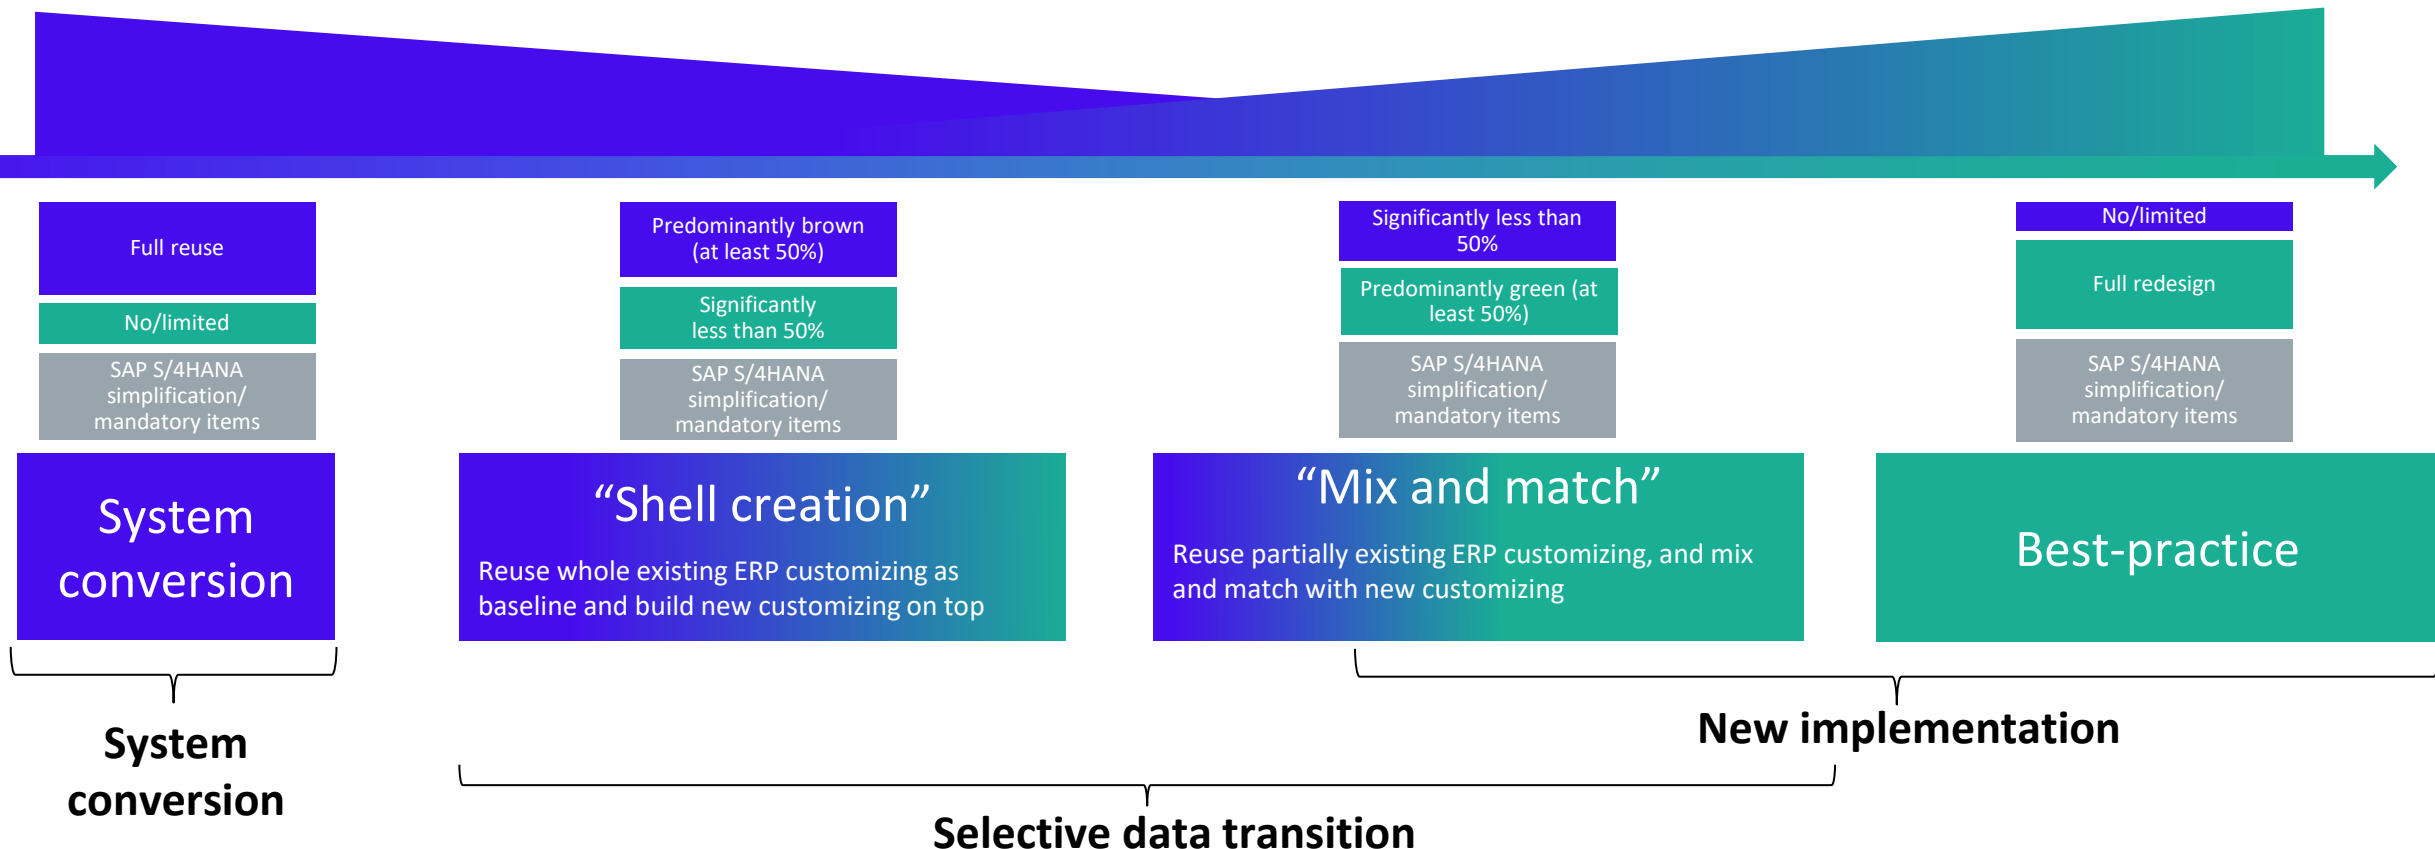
Full reuse

No/limited

SAP S/4HANA simplification/ mandatory items

Predominantly brown (at least 50%)

Significantly less than 50%

SAP S/4HANA simplification/ mandatory items

Significantly less than 50%

Predominantly green (at least 50%)

SAP S/4HANA simplification/ mandatory items

No/limited

Full redesign

SAP S/4HANA simplification/ mandatory items

System conversion

“Shell creation”

Reuse whole existing ERP customizing as baseline and build new customizing on top

“Mix and match”

Reuse partially existing ERP customizing, and mix and match with new customizing

Best-practice

System conversion

New implementation

Selective data transition